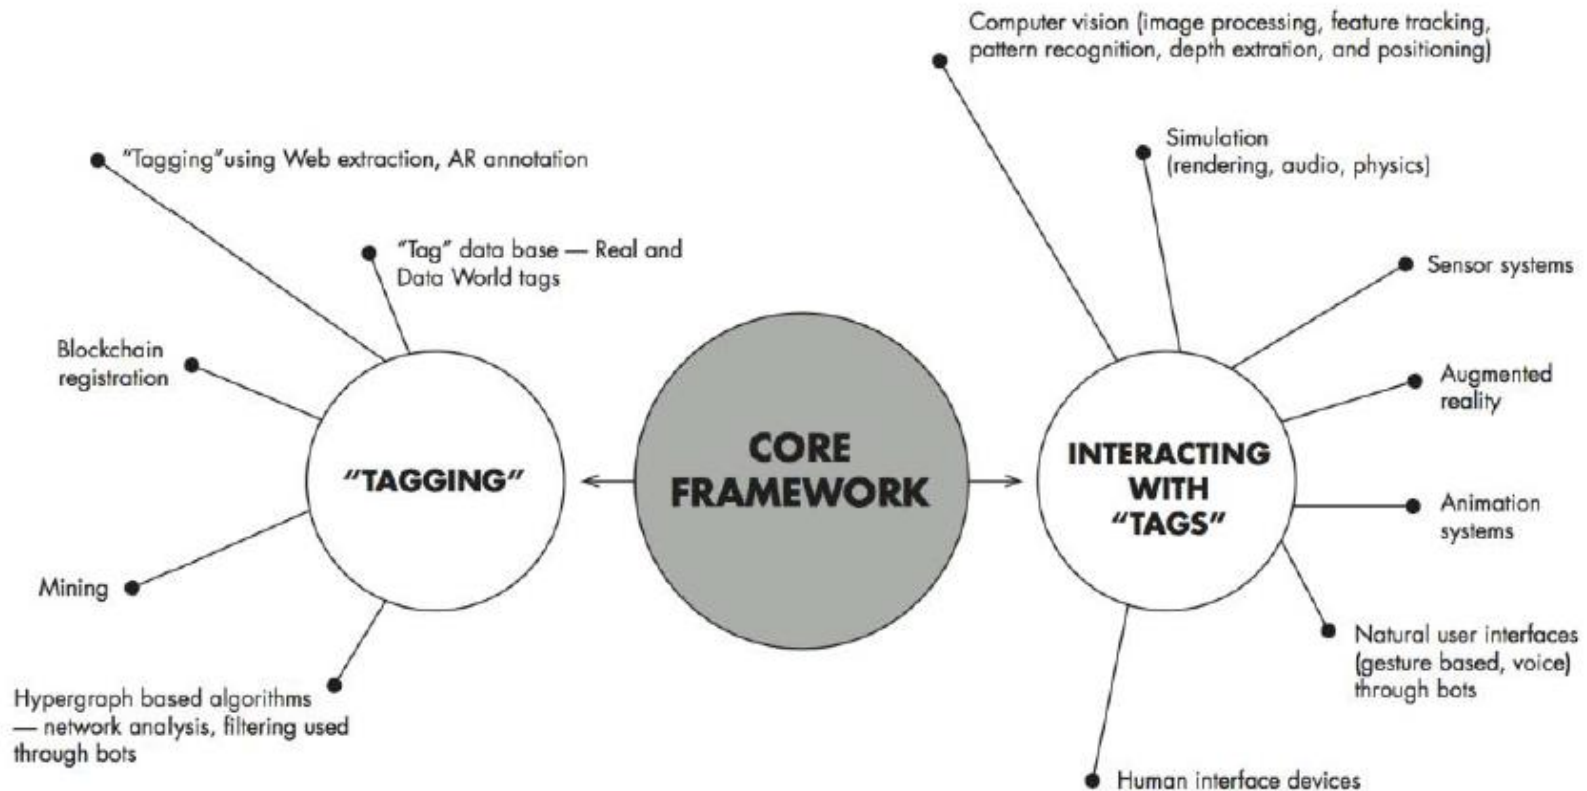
Computer vision (image processing, feature tracking, pattern recognition, depth extration, and positioning)

"Tagging"using Web extraction, AR annotation

Simulation (rendering, audio, physics)

"Tag" data base — Real and Data World tags

Sensor systems

Blockchain registration

Augmented reality

"TAGGING"

CORE FRAMEWORK

INTERACTING WITH "TAGS"

Animation systems

Mining

Natural user interfaces (gesture based, voice) through bots

Hypergraph based algorithms — network analysis, filtering used through bots

Human interface devices